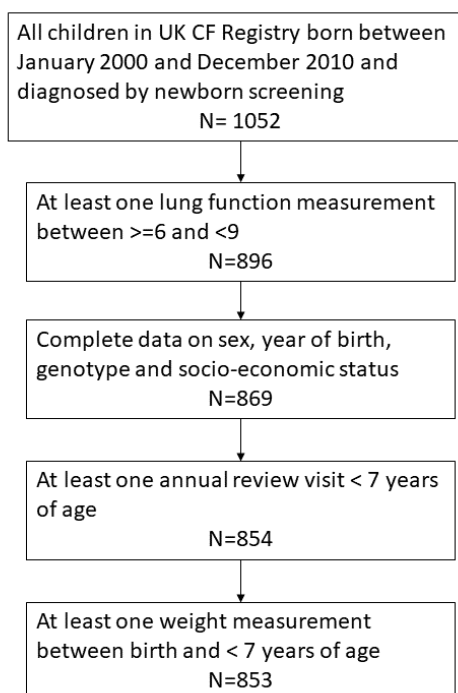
All children in UK CF Registry born between January 2000 and December 2010 and diagnosed by newborn screening
N= 1052

At least one lung function measurement between >=6 and <9
N=896

Complete data on sex, year of birth, genotype and socio-economic status
N=869

At least one annual review visit < 7 years of age
N=854

At least one weight measurement between birth and < 7 years of age
N=853